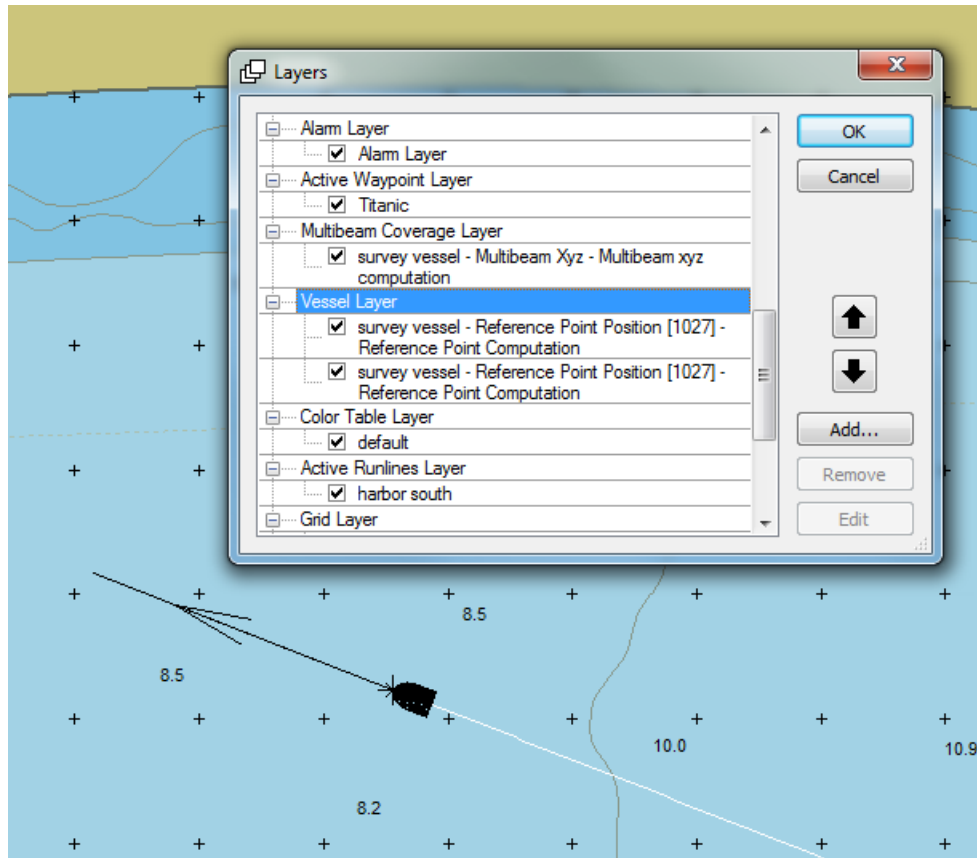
Layers

Alarm Layer
Alarm Layer
Active Waypoint Layer
Titanic
Multibeam Coverage Layer
survey vessel - Multibeam Xyz - Multibeam xyz computation
Vessel Layer
survey vessel - Reference Point Position [1027] - Reference Point Computation
survey vessel - Reference Point Position [1027] - Reference Point Computation
Color Table Layer
default
Active Runlines Layer
harbor south
Grid Layer

OK
Cancel
Add...
Remove
Edit

8.5
8.5
10.0
10.9
8.2